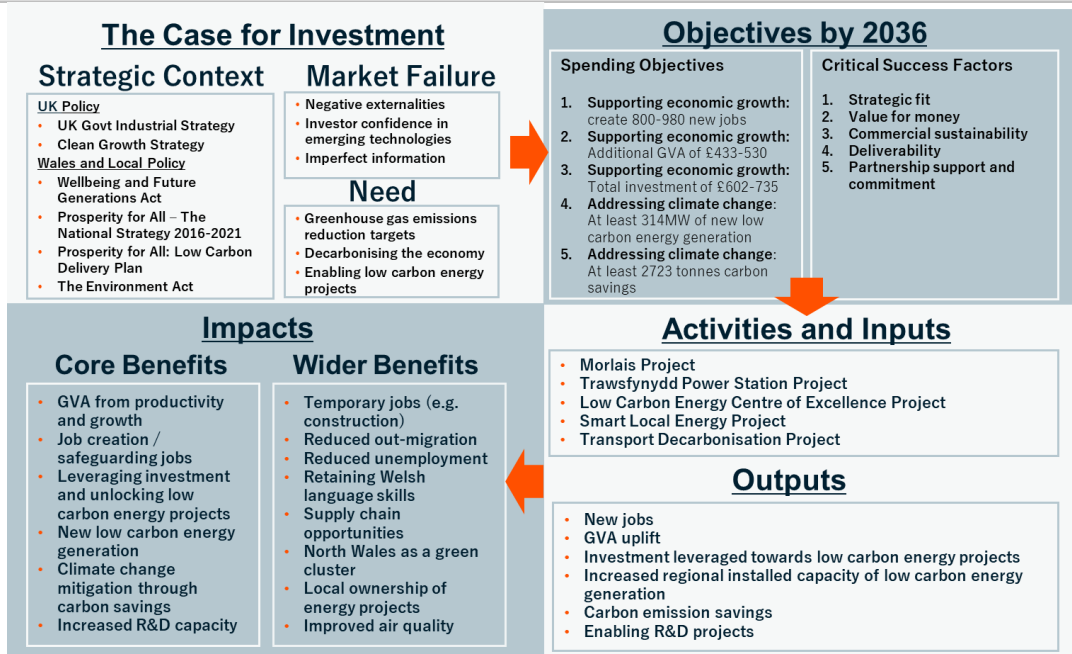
The Case for Investment

Strategic Context

UK Policy
- UK Govt Industrial Strategy
- Clean Growth Strategy

Wales and Local Policy
- Wellbeing and Future Generations Act
- Prosperity for All – The National Strategy 2016-2021
- Prosperity for All: Low Carbon Delivery Plan
- The Environment Act

Market Failure
- Negative externalities
- Investor confidence in emerging technologies
- Imperfect information

Need
- Greenhouse gas emissions reduction targets
- Decarbonising the economy
- Enabling low carbon energy projects

Objectives by 2036

Spending Objectives
1. Supporting economic growth: create 800-980 new jobs
2. Supporting economic growth: Additional GVA of £433-530
3. Supporting economic growth: Total investment of £602-735
4. Addressing climate change: At least 314MW of new low carbon energy generation
5. Addressing climate change: At least 2723 tonnes carbon savings

Critical Success Factors
1. Strategic fit
2. Value for money
3. Commercial sustainability
4. Deliverability
5. Partnership support and commitment

Impacts

Core Benefits
- GVA from productivity and growth
- Job creation / safeguarding jobs
- Leveraging investment and unlocking low carbon energy projects
- New low carbon energy generation
- Climate change mitigation through carbon savings
- Increased R&D capacity

Wider Benefits
- Temporary jobs (e.g. construction)
- Reduced out-migration
- Reduced unemployment
- Retaining Welsh language skills
- Supply chain opportunities
- North Wales as a green cluster
- Local ownership of energy projects
- Improved air quality

Activities and Inputs
- Morlais Project
- Trawsfynydd Power Station Project
- Low Carbon Energy Centre of Excellence Project
- Smart Local Energy Project
- Transport Decarbonisation Project

Outputs
- New jobs
- GVA uplift
- Investment leveraged towards low carbon energy projects
- Increased regional installed capacity of low carbon energy generation
- Carbon emission savings
- Enabling R&D projects